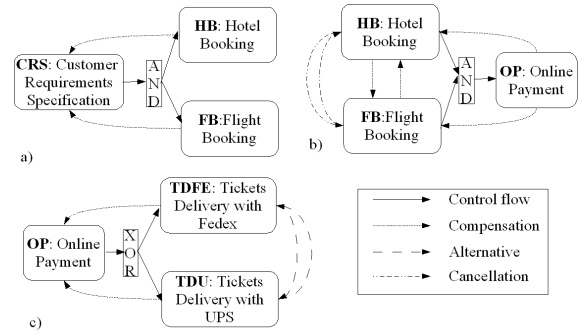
CRS: Customer Requirements Specification

AND

HB: Hotel Booking

FB:Flight Booking

a)

HB: Hotel Booking

FB:Flight Booking

AND

OP: Online Payment

b)

OP: Online Payment

XOR

TDFE: Tickets Delivery with Fedex

TDU: Tickets Delivery with UPS

c)

Control flow

Compensation

Alternative

Cancellation